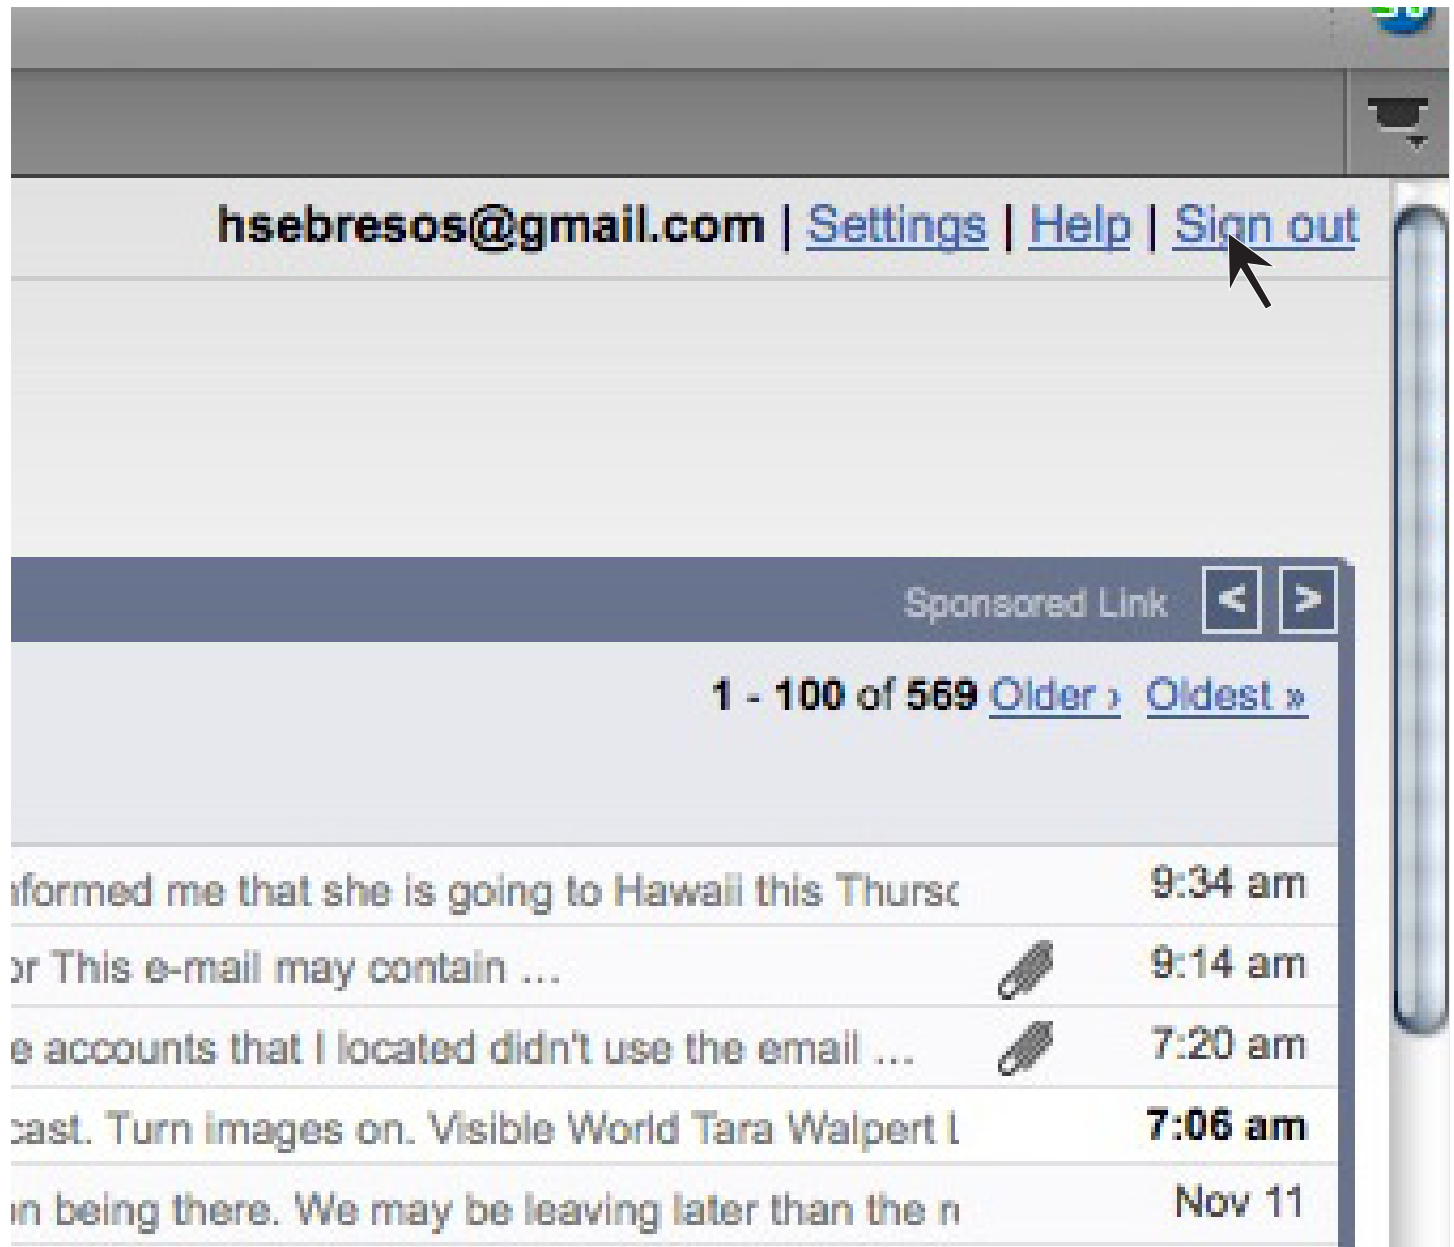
hsebresos@gmail.com | Settings | Help | Sign out

Sponsored Link < >

1 - 100 of 569 Older › Oldest »

nformed me that she is going to Hawaii this Thursc 9:34 am

or This e-mail may contain ... 9:14 am

e accounts that I located didn't use the email ... 7:20 am

cast. Turn images on. Visible World Tara Walpert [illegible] 7:06 am

on being there. We may be leaving later than the n 

Nov 11